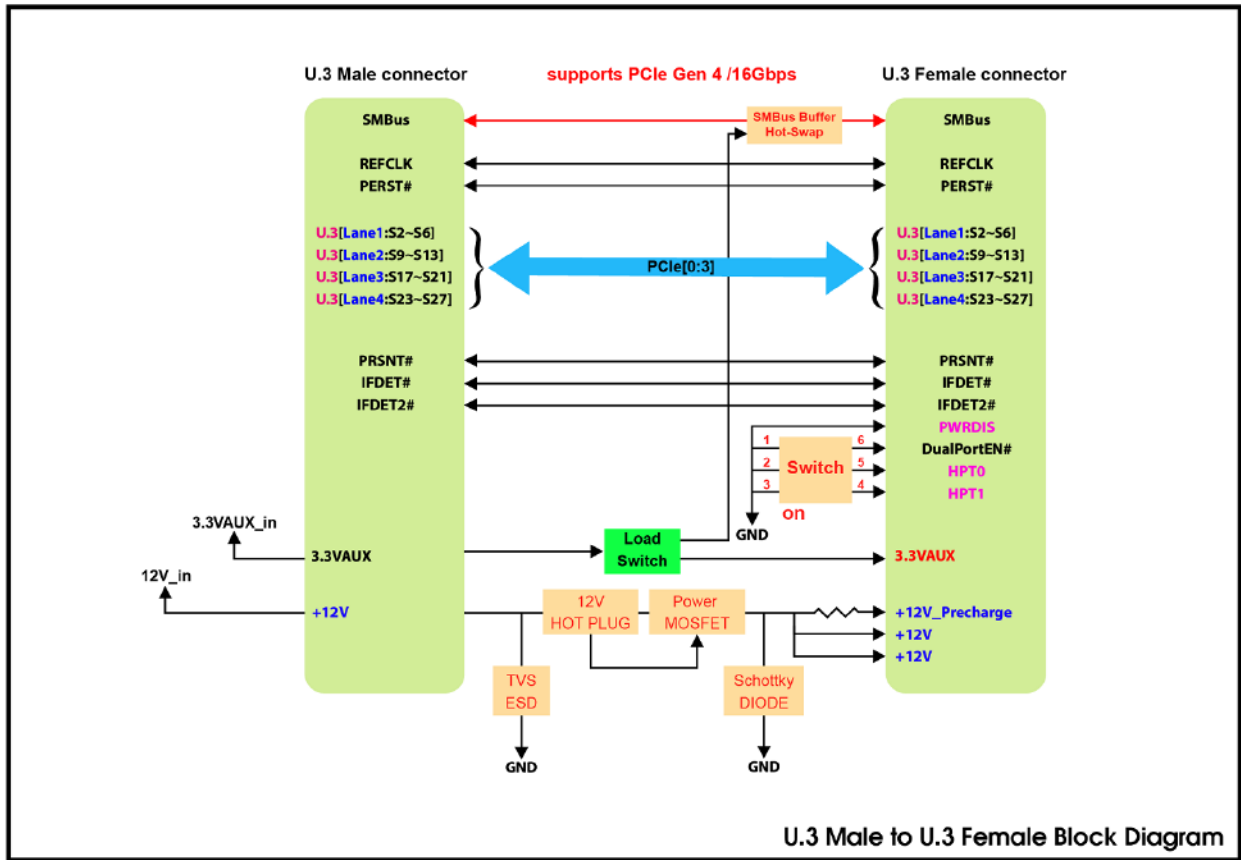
U.3 Male connector

supports PCIe Gen 4 /16Gbps

U.3 Female connector

SMBus

SMBus Buffer Hot-Swap

SMBus

REFCLK
PERST#

REFCLK
PERST#

U.3[Lane1:S2~S6]
U.3[Lane2:S9~S13]
U.3[Lane3:S17~S21]
U.3[Lane4:S23~S27]

PCIe[0:3]

U.3[Lane1:S2~S6]
U.3[Lane2:S9~S13]
U.3[Lane3:S17~S21]
U.3[Lane4:S23~S27]

PRSNT#
IFDET#
IFDET2#

PRSNT#
IFDET#
IFDET2#
PWRDIS
DualPortEN#
HPT0
HPT1

1
2
3
Switch
on
6
5
4

GND

3.3VAUX_in

3.3VAUX

Load Switch

3.3VAUX

12V_in

+12V

12V HOT PLUG

Power MOSFET

+12V_Precharge
+12V
+12V

TVS ESD

Schottky DIODE

GND

GND

U.3 Male to U.3 Female Block Diagram